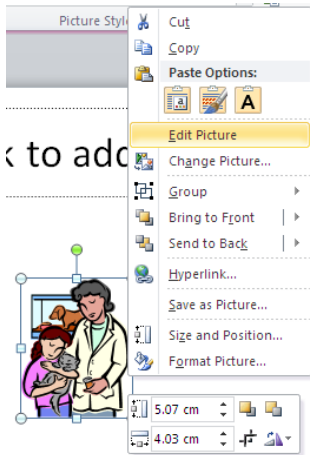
Picture Style

Cut
Copy
Paste Options:
A
Edit Picture
Change Picture...
Group
Bring to Front
Send to Back
Hyperlink...
Save as Picture...
Size and Position...
Format Picture...

k to add

5.07 cm
4.03 cm